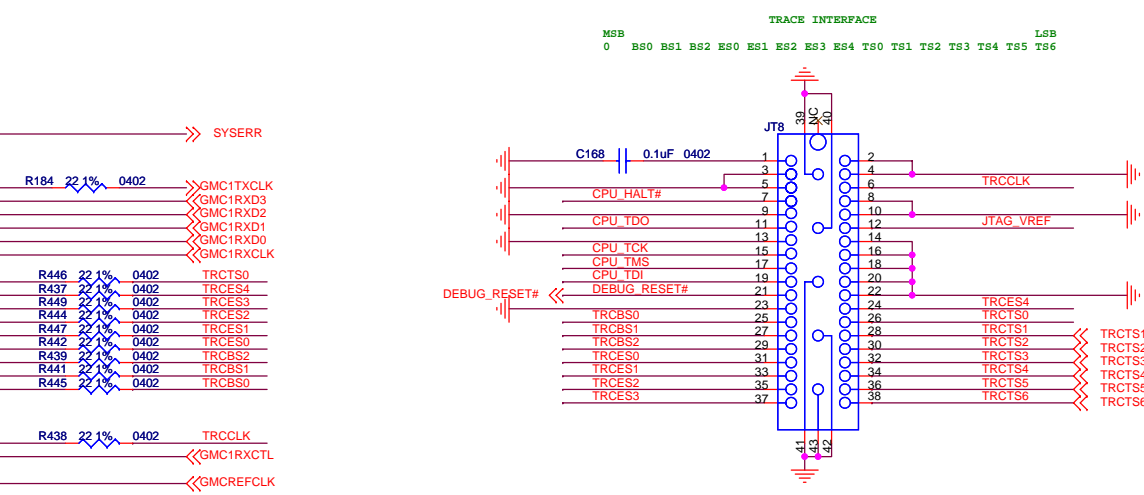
TRACE INTERFACE

MSB
0 BS0 BS1 BS2 ES0 ES1 ES2 ES3 ES4 TS0 TS1 TS2 TS3 TS4 TS5 TS6
LSB

SYSERR

R184 22 1% 0402 GMC1TXCLK
GMC1RXD3
GMC1RXD2
GMC1RXD1
GMC1RXD0
GMC1RXCLK

R446 22 1% 0402 TRCTS0
R437 22 1% 0402 TRCES4
R449 22 1% 0402 TRCES3
R444 22 1% 0402 TRCES2
R447 22 1% 0402 TRCES1
R442 22 1% 0402 TRCES0
R439 22 1% 0402 TRCBS2
R441 22 1% 0402 TRCBS1
R445 22 1% 0402 TRCBS0

R438 22 1% 0402 TRCCLK
GMC1RXCTL
GMCREFCLK

JT8
39 NC 40
C168 0.1uF 0402
1 2
3 4
5 6
CPU_HALT# 7 8
9 10
CPU_TDO 11 12
13 14
CPU_TCK 15 16
CPU_TMS 17 18
CPU_TDI 19 20
DEBUG_RESET# DEBUG_RESET# 21 22
23 24
TRCBS0 25 26
TRCBS1 27 28
TRCBS2 29 30
TRCES0 31 32
TRCES1 33 34
TRCES2 35 36
TRCES3 37 38
41 43 42

TRCCLK
JTAG_VREF
TRCES4
TRCTS0
TRCTS1 TRCTS1
TRCTS2 TRCTS2
TRCTS3 TRCTS3
TRCTS4 TRCTS4
TRCTS5 TRCTS5
TRCTS6 TRCTS6